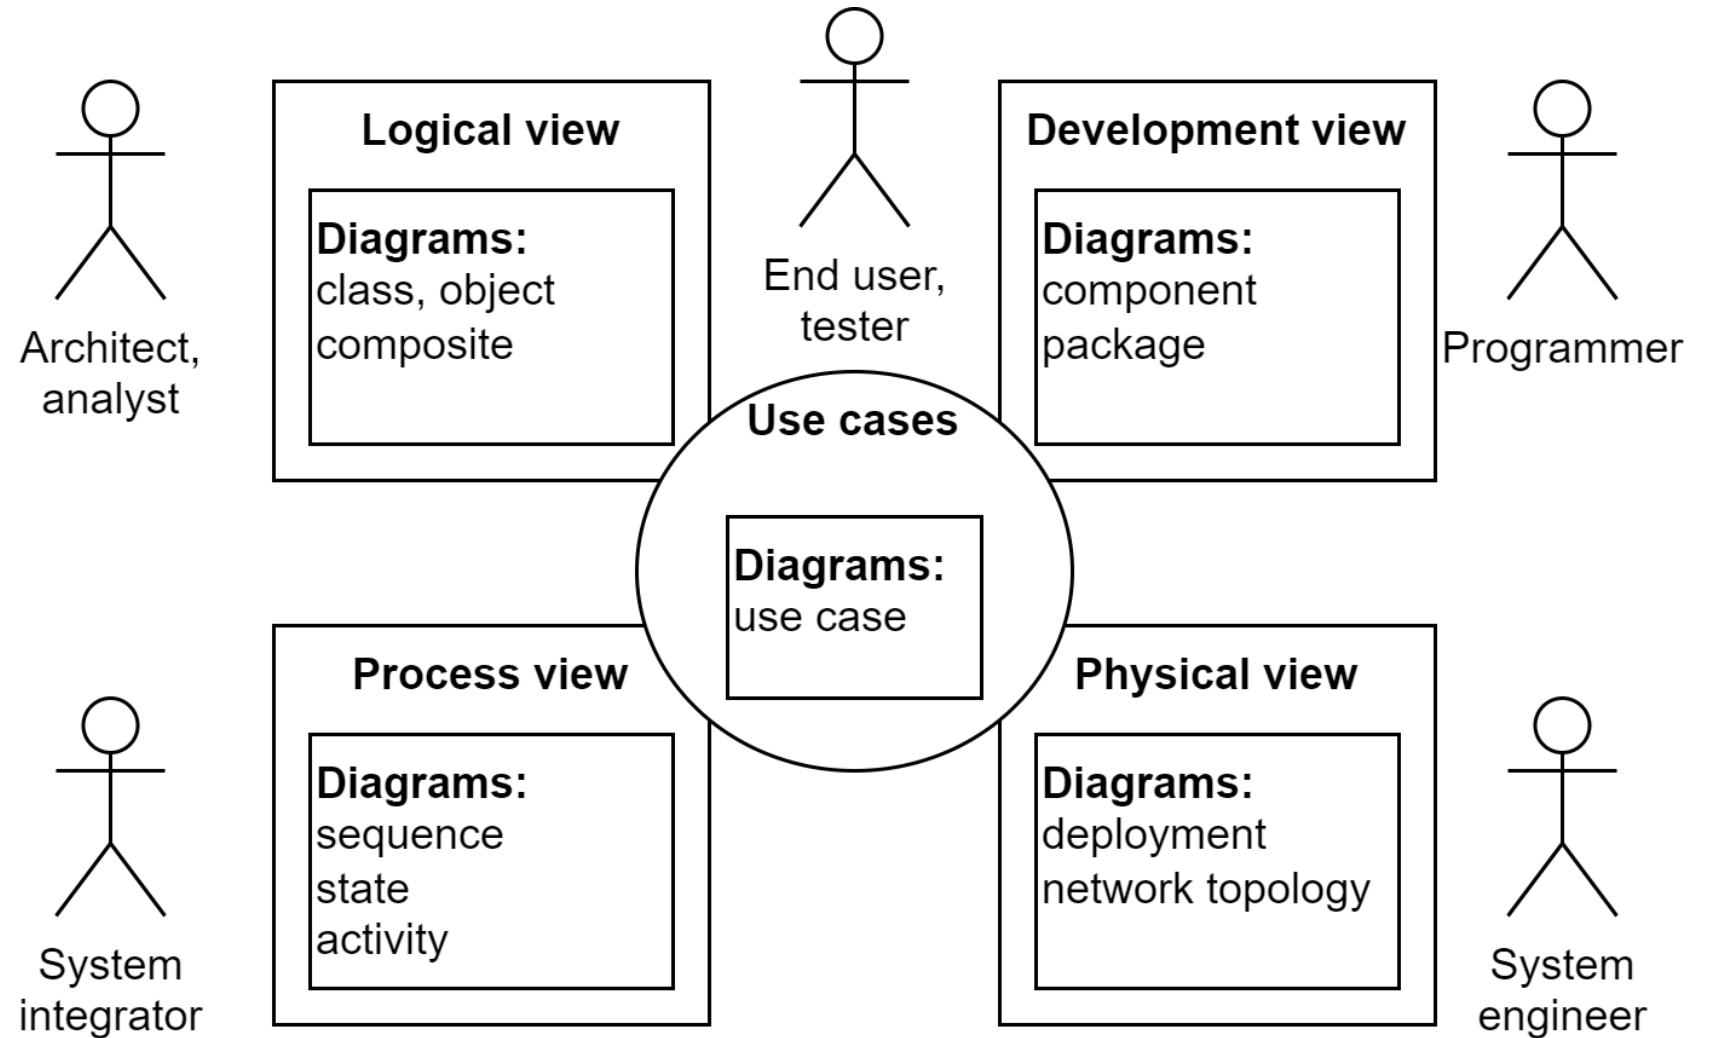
Architect, analyst

Logical view

Diagrams:
class, object
composite

End user, tester

Development view

Diagrams:
component
package

Programmer

Use cases

Diagrams:
use case

Process view

Diagrams:
sequence
state
activity

Physical view

Diagrams:
deployment
network topology

System integrator

System engineer